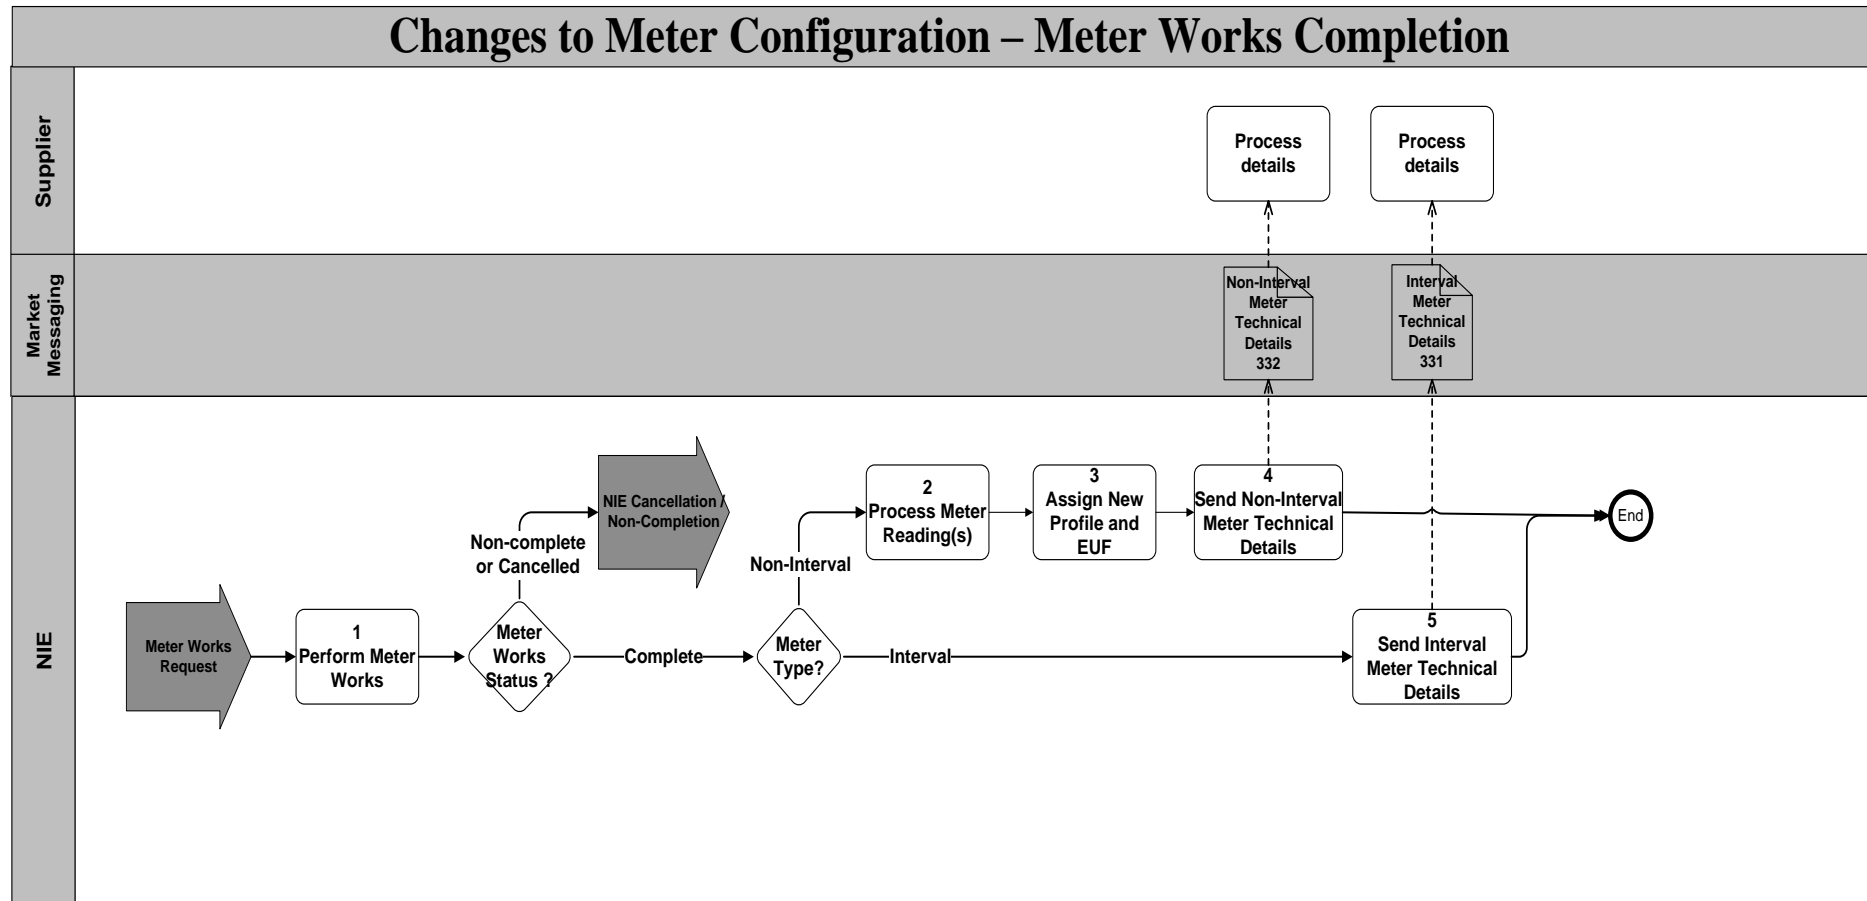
Changes to Meter Configuration – Meter Works Completion

Supplier

Process details

Process details

Market Messaging

Non-Interval Meter Technical Details 332

Interval Meter Technical Details 331

NIE

Meter Works Request

1 Perform Meter Works

Meter Works Status ?

Non-complete or Cancelled

NIE Cancellation / Non-Completion

Complete

Meter Type?

Non-Interval

Interval

2 Process Meter Reading(s)

3 Assign New Profile and EUF

4 Send Non-Interval Meter Technical Details

5 Send Interval Meter Technical Details

End